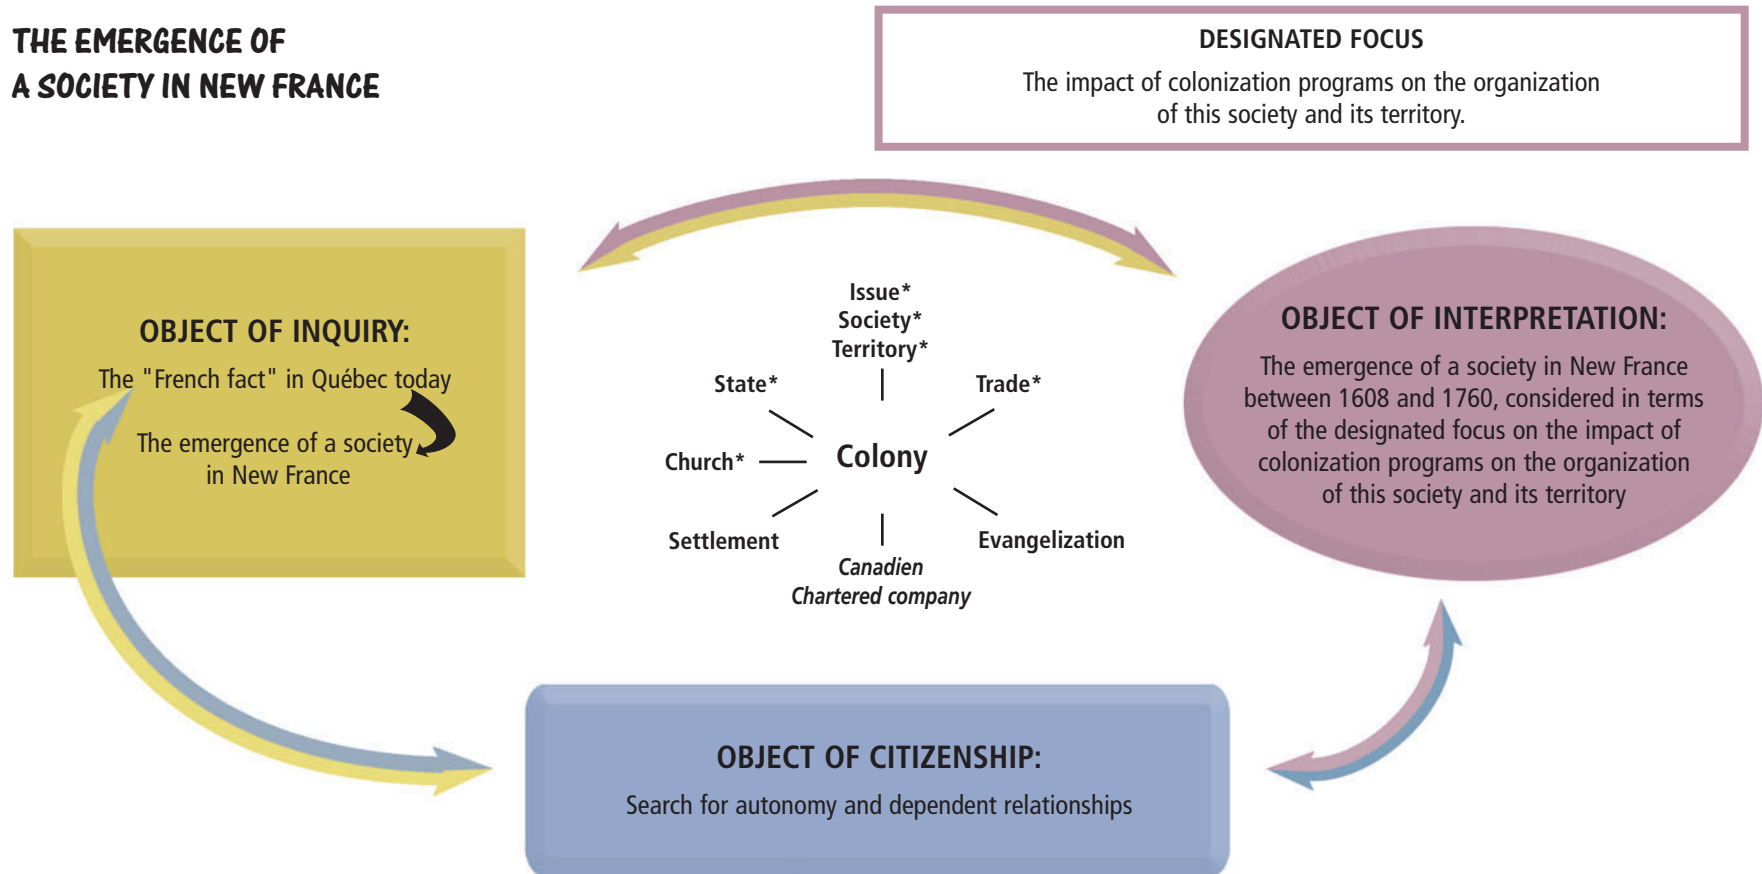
THE EMERGENCE OF A SOCIETY IN NEW FRANCE

DESIGNATED FOCUS

The impact of colonization programs on the organization of this society and its territory.

OBJECT OF INQUIRY:

The "French fact" in Québec today

The emergence of a society in New France

Issue*
Society*
Territory*

State*

Trade*

Church*

Colony

Settlement

Evangelization

Canadien
Chartered company

OBJECT OF INTERPRETATION:

The emergence of a society in New France between 1608 and 1760, considered in terms of the designated focus on the impact of colonization programs on the organization of this society and its territory

OBJECT OF CITIZENSHIP:

Search for autonomy and dependent relationships